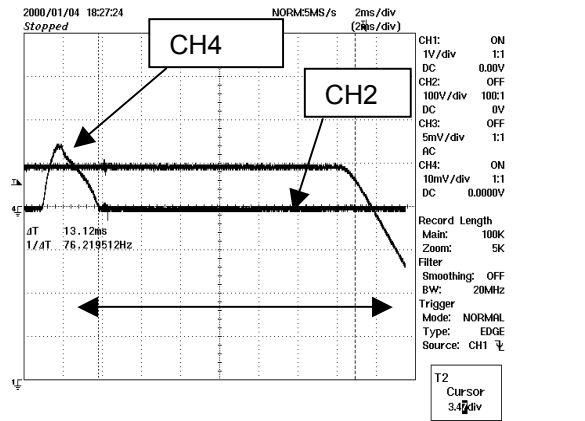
2000/01/04 18:27:24
Stopped

NORM:5MS/s 2ms/div
(2ms/div)

CH4

CH2

ΔT 13.12ms
1/ΔT 76.219512Hz

CH1: ON
1V/div 1:1
DC 0.00V
CH2: OFF
100V/div 100:1
DC 0V
CH3: OFF
5mV/div 1:1
AC
CH4: ON
10mV/div 1:1
DC 0.0000V

Record Length
Main: 100K
Zoom: 5K
Filter
Smoothing: OFF
BW: 20MHz
Trigger
Mode: NORMAL
Type: EDGE
Source: CH1

T2
Cursor
3.47div